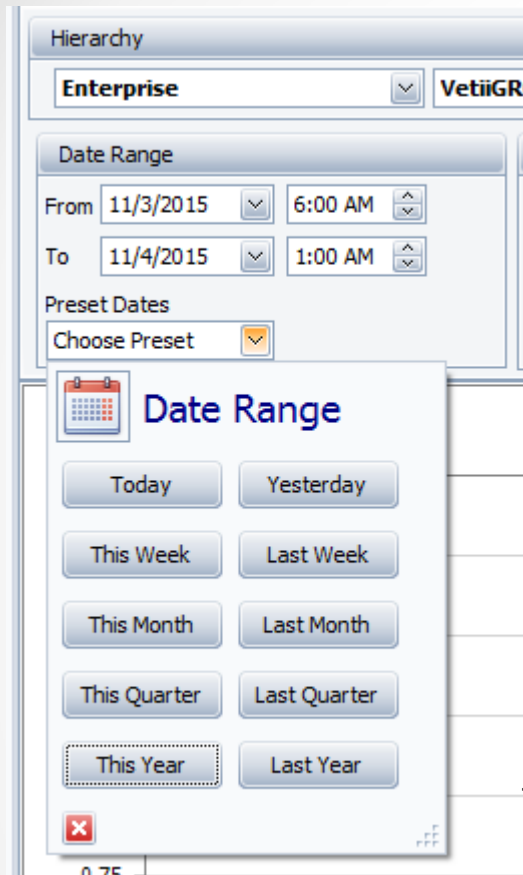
Hierarchy

Enterprise

VetiiGR

Date Range

From 11/3/2015 6:00 AM

To 11/4/2015 1:00 AM

Preset Dates

Choose Preset

Date Range

Today

Yesterday

This Week

Last Week

This Month

Last Month

This Quarter

Last Quarter

This Year

Last Year

0.75